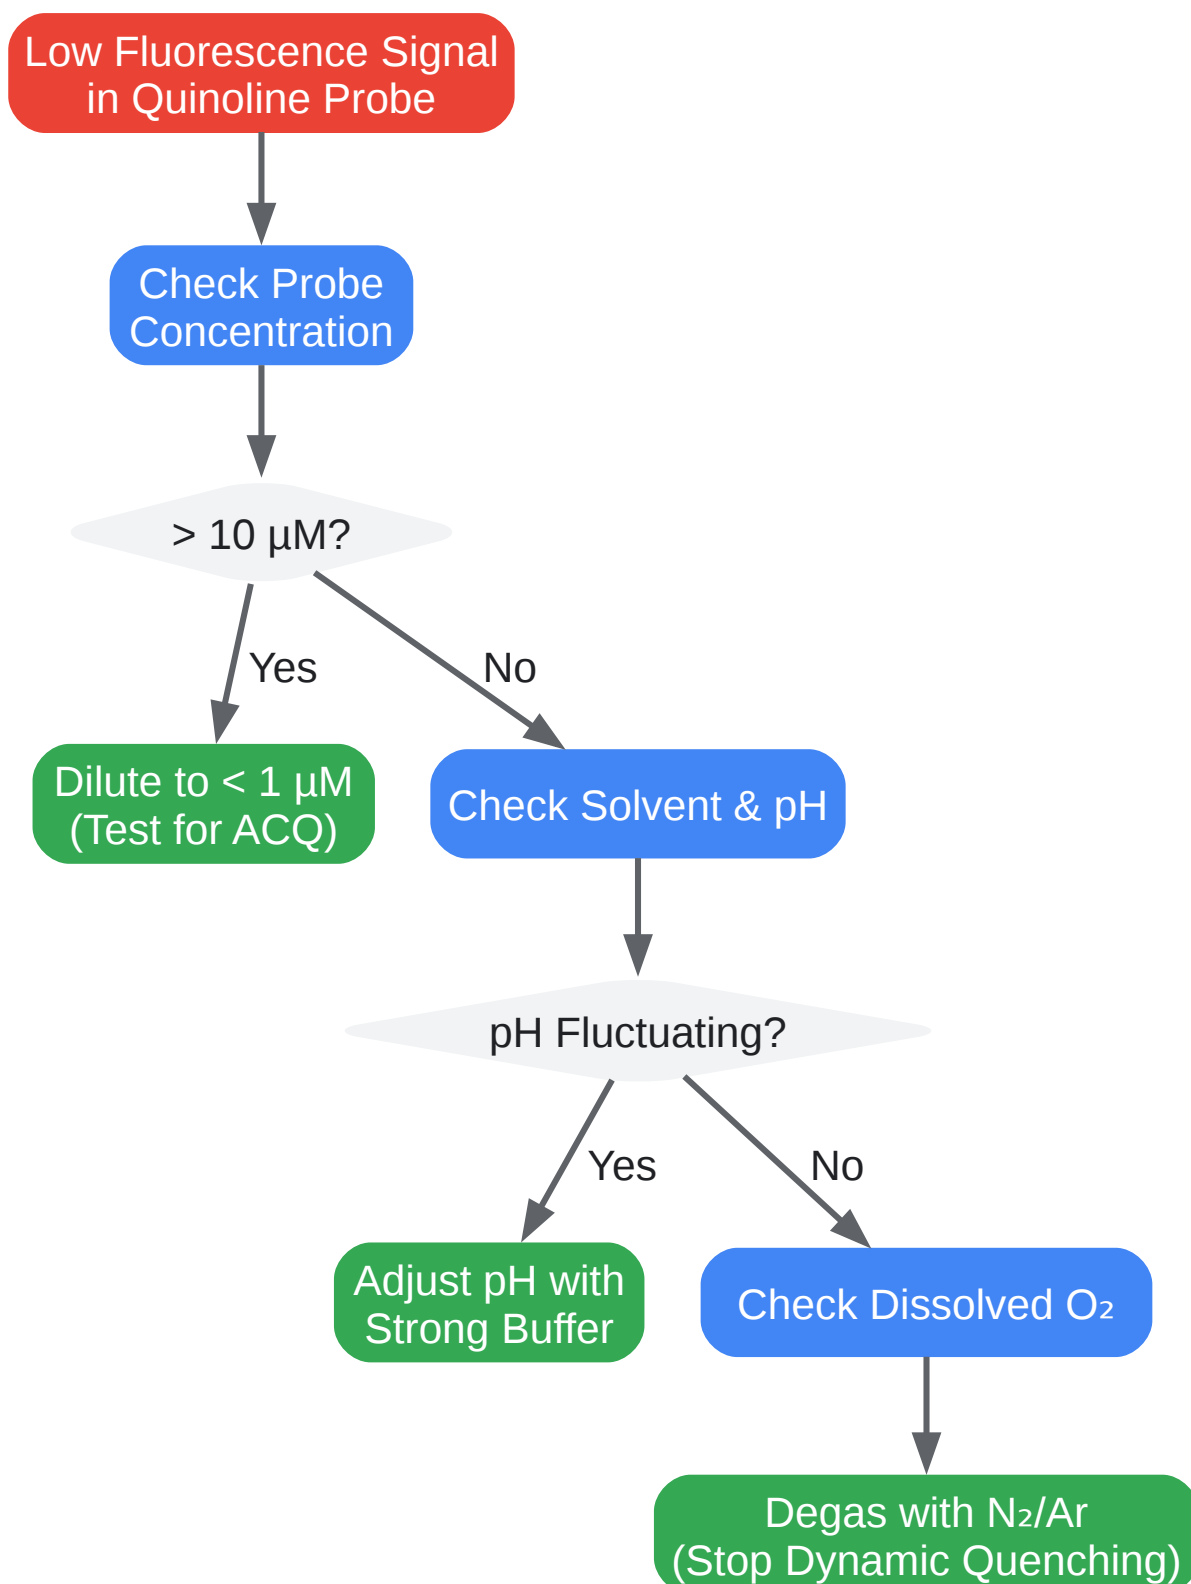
Low Fluorescence Signal in Quinoline Probe

Check Probe Concentration

> 10 µM?

Yes

No

Dilute to < 1 µM (Test for ACQ)

Check Solvent & pH

pH Fluctuating?

Yes

No

Adjust pH with Strong Buffer

Check Dissolved $O_2$

Degas with $N_2$/Ar (Stop Dynamic Quenching)